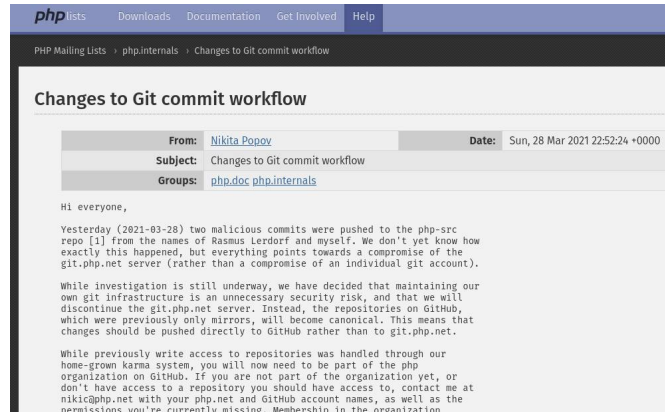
php lists Downloads Documentation Get Involved Help

PHP Mailing Lists › php.internals › Changes to Git commit workflow

Changes to Git commit workflow

| From: | Nikita Popov | Date: | Sun, 28 Mar 2021 22:52:24 +0000 |
|---|---|---|---|
| Subject: | Changes to Git commit workflow | | |
| Groups: | php.doc php.internals | | |

Hi everyone,

Yesterday (2021-03-28) two malicious commits were pushed to the php-src repo [1] from the names of Rasmus Lerdorf and myself. We don't yet know how exactly this happened, but everything points towards a compromise of the git.php.net server (rather than a compromise of an individual git account).

While investigation is still underway, we have decided that maintaining our own git infrastructure is an unnecessary security risk, and that we will discontinue the git.php.net server. Instead, the repositories on GitHub, which were previously only mirrors, will become canonical. This means that changes should be pushed directly to GitHub rather than to git.php.net.

While previously write access to repositories was handled through our home-grown karma system, you will now need to be part of the php organization on GitHub. If you are not part of the organization yet, or don't have access to a repository you should have access to, contact me at nikic@php.net with your php.net and GitHub account names, as well as the permissions you're currently missing. Membership in the organization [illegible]